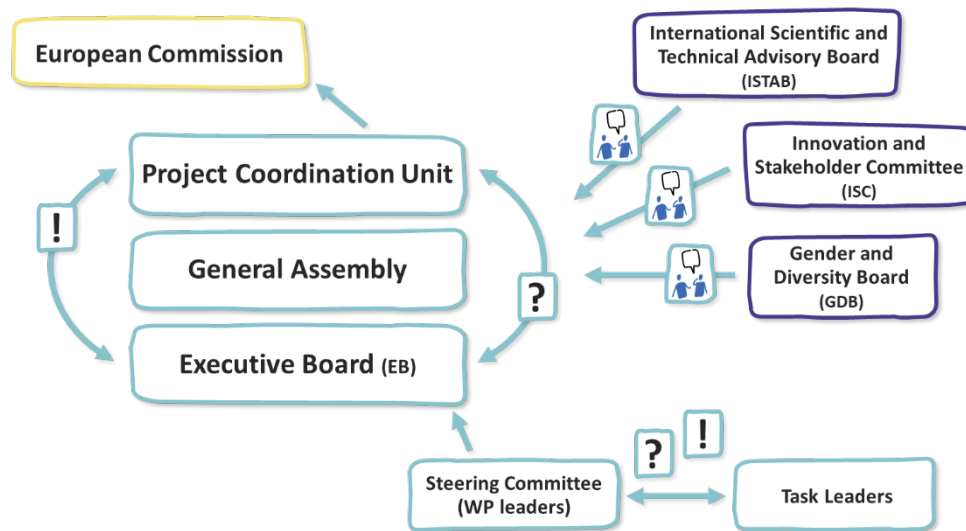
European Commission

International Scientific and Technical Advisory Board (ISTAB)

Project Coordination Unit

Innovation and Stakeholder Committee (ISC)

!

General Assembly

Gender and Diversity Board (GDB)

?

Executive Board (EB)

?

!

Steering Committee (WP leaders)

Task Leaders